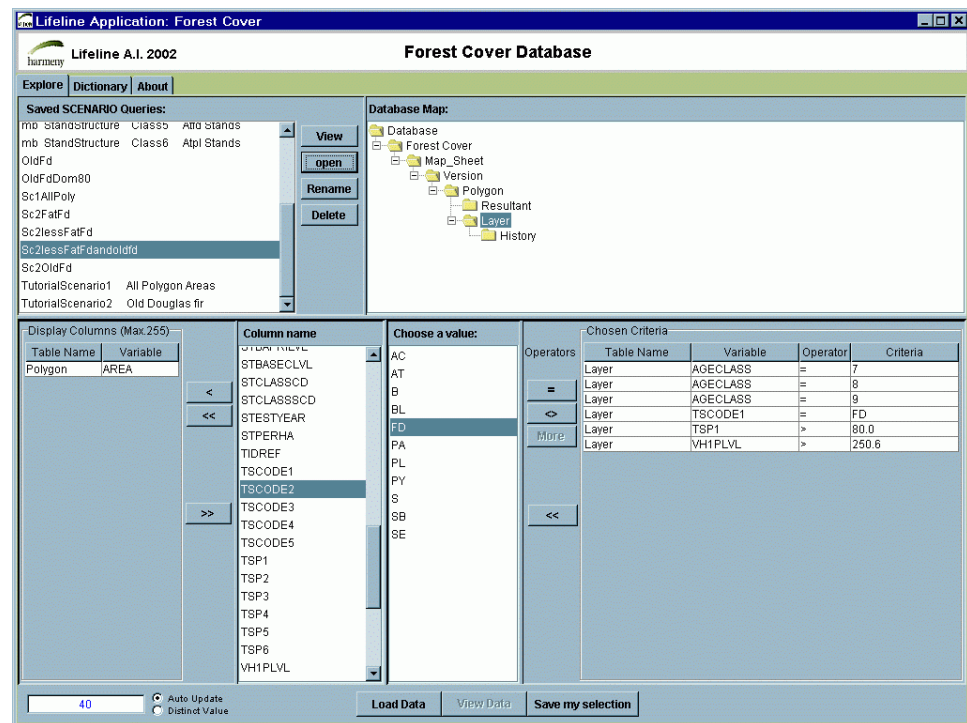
Lifeline Application: Forest Cover

harmony Lifeline A.I. 2002

Forest Cover Database

Explore | Dictionary | About

Saved SCENARIO Queries:

mb StandStructure Class5 Attd Stands
mb StandStructure Class6 Atpl Stands
OldFd
OldFdDom80
Sc1AllPoly
Sc2FatFd
Sc2lessFatFd
Sc2lessFatFdandoldfd
Sc2OldFd
TutorialScenario1 All Polygon Areas
TutorialScenario2 Old Douglas fir

View
open
Rename
Delete

Database Map:

Database
Forest Cover
Map_Sheet
Version
Polygon
Resultant
Layer
History

Display Columns (Max.255)

| Table Name | Variable |
|---|---|
| Polygon | AREA |

<
<<
>>

Column name

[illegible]
STBASECLVL
STCLASSCD
STCLASSSCD
STESTYEAR
STPERHA
TIDREF
TSCODE1
TSCODE2
TSCODE3
TSCODE4
TSCODE5
TSP1
TSP2
TSP3
TSP4
TSP5
TSP6
VH1PLVL

Choose a value:

AC
AT
B
BL
FD
PA
PL
PY
S
SB
SE

Operators
=
<>
More
<<

Chosen Criteria

| Table Name | Variable | Operator | Criteria |
|---|---|---|---|
| Layer | AGECLASS | = | 7 |
| Layer | AGECLASS | = | 8 |
| Layer | AGECLASS | = | 9 |
| Layer | TSCODE1 | = | FD |
| Layer | TSP1 | > | 80.0 |
| Layer | VH1PLVL | > | 250.6 |

40
Auto Update
Distinct Value

Load Data
View Data
Save my selection